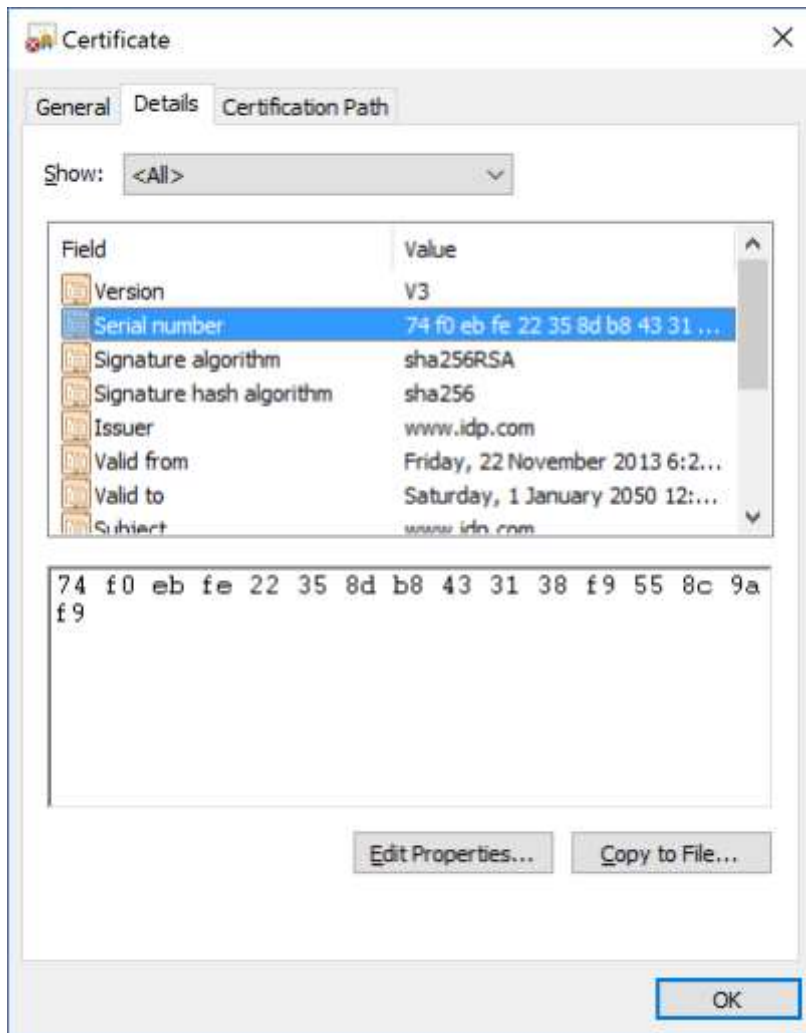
Certificate

General Details Certification Path

Show: <All>

| Field | Value |
|---|---|
| Version | V3 |
| Serial number | 74 f0 eb fe 22 35 8d b8 43 31 ... |
| Signature algorithm | sha256RSA |
| Signature hash algorithm | sha256 |
| Issuer | www.idp.com |
| Valid from | Friday, 22 November 2013 6:2... |
| Valid to | Saturday, 1 January 2050 12:... |
| Subject | www.idp.com |

74 f0 eb fe 22 35 8d b8 43 31 38 f9 55 8c 9a f9

Edit Properties... Copy to File...

OK